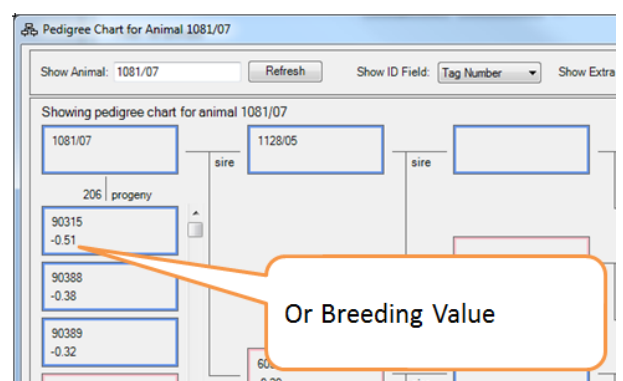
Pedigree Chart for Animal 1081/07

Show Animal: 1081/07 Refresh Show ID Field: Tag Number Show Extra

Showing pedigree chart for animal 1081/07

1081/07

sire

1128/05

sire

206 progeny

90315
-0.51

90388
-0.38

90389
-0.32

60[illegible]

Or Breeding Value